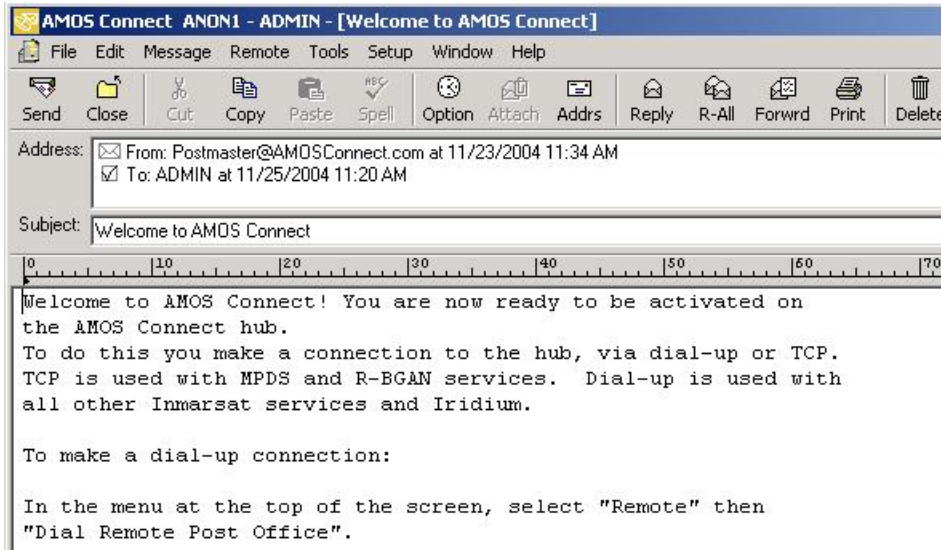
AMOS Connect ANON1 - ADMIN - [Welcome to AMOS Connect]

File Edit Message Remote Tools Setup Window Help

Send Close Cut Copy Paste Spell Option Attach Addrs Reply R-All Forwrd Print Delete

Address: From: Postmaster@AMOSConnect.com at 11/23/2004 11:34 AM
To: ADMIN at 11/25/2004 11:20 AM

Subject: Welcome to AMOS Connect

0 10 20 30 40 50 60 70

Welcome to AMOS Connect! You are now ready to be activated on the AMOS Connect hub.
To do this you make a connection to the hub, via dial-up or TCP.
TCP is used with MPDS and R-BGAN services. Dial-up is used with all other Inmarsat services and Iridium.

To make a dial-up connection:

In the menu at the top of the screen, select "Remote" then "Dial Remote Post Office".